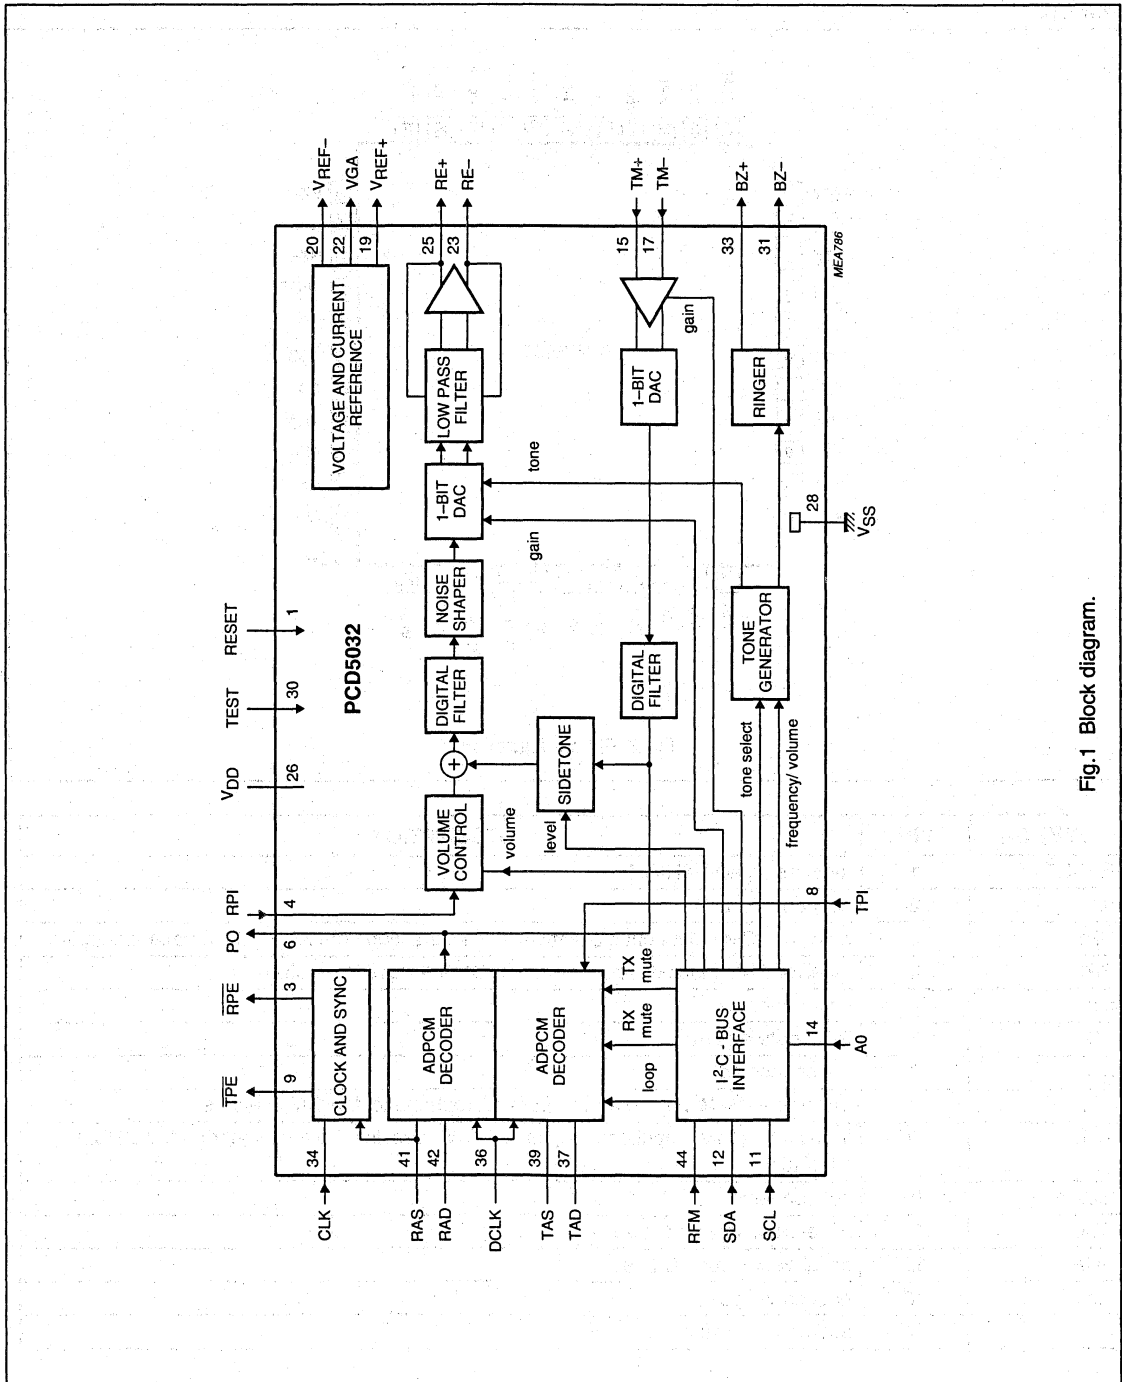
$\overline{TPE}$
$\overline{RPE}$
PO
RPI
$V_{DD}$
TEST
RESET
$V_{REF-}$
VGA
$V_{REF+}$
RE+
RE−
TM+
TM−
BZ+
BZ−

9
3
6
4
26
30
1
20
22
19
25
23
15
17
33
31

PCD5032

CLOCK AND SYNC
ADPCM DECODER
ADPCM DECODER
VOLUME CONTROL
volume
DIGITAL FILTER
NOISE SHAPER
1−BIT DAC
LOW PASS FILTER
VOLTAGE AND CURRENT REFERENCE
SIDETONE
level
gain
tone
DIGITAL FILTER
1−BIT DAC
gain
TONE GENERATOR
RINGER
28
$V_{SS}$
tone select
frequency/ volume
loop
RX mute
TX mute
$I^2C$ - BUS INTERFACE

34
41
42
36
39
37
44
12
11
14
8

CLK
RAS
RAD
DCLK
TAS
TAD
RFM
SDA
SCL
A0
TPI

MEA786

Fig.1 Block diagram.